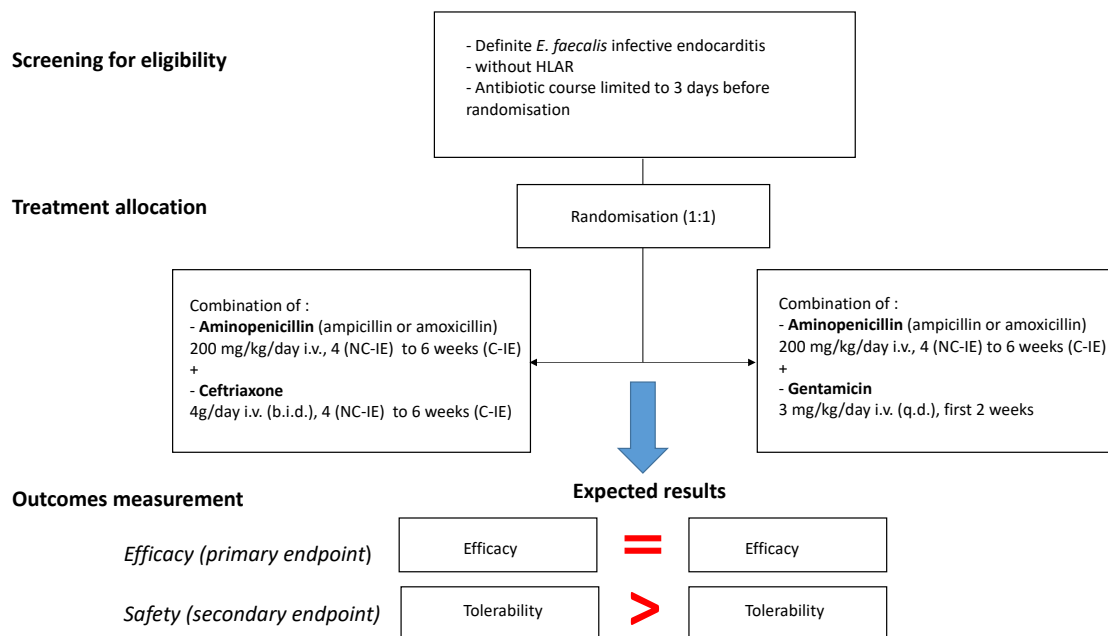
Screening for eligibility

- Definite *E. faecalis* infective endocarditis
- without HLAR
- Antibiotic course limited to 3 days before randomisation

Treatment allocation

Randomisation (1:1)

Combination of :
- **Aminopenicillin** (ampicillin or amoxicillin) 200 mg/kg/day i.v., 4 (NC-IE) to 6 weeks (C-IE)
+
- **Ceftriaxone**
4g/day i.v. (b.i.d.), 4 (NC-IE) to 6 weeks (C-IE)

Combination of :
- **Aminopenicillin** (ampicillin or amoxicillin) 200 mg/kg/day i.v., 4 (NC-IE) to 6 weeks (C-IE)
+
- **Gentamicin**
3 mg/kg/day i.v. (q.d.), first 2 weeks

Outcomes measurement

Expected results

*Efficacy (primary endpoint*)

Efficacy = Efficacy

*Safety (secondary endpoint)*

Tolerability > Tolerability